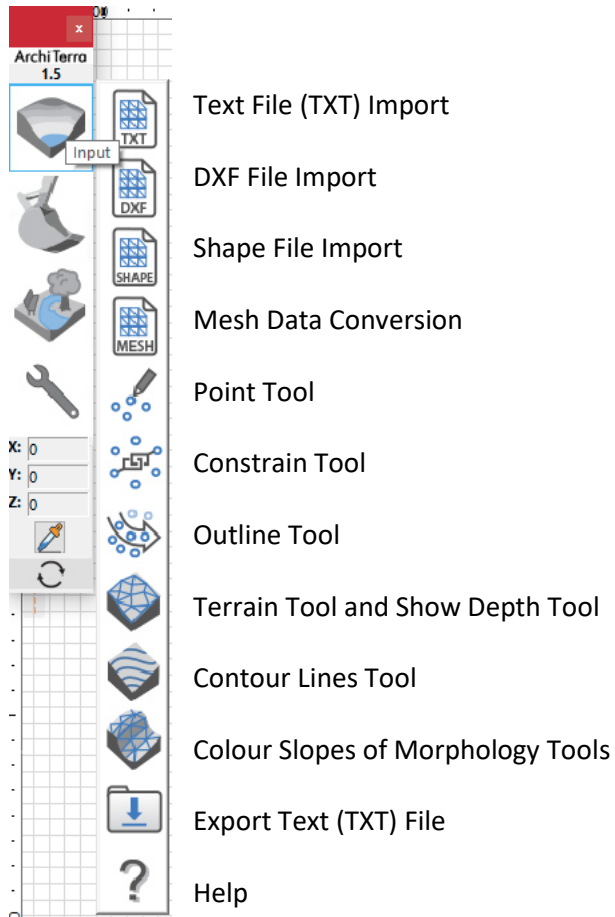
x
ArchiTerra
1.5
Input
TXT
Text File (TXT) Import
DXF
DXF File Import
SHAPE
Shape File Import
MESH
Mesh Data Conversion
Point Tool
Constrain Tool
Outline Tool
Terrain Tool and Show Depth Tool
Contour Lines Tool
Colour Slopes of Morphology Tools
Export Text (TXT) File
Help
X: 0
Y: 0
Z: 0